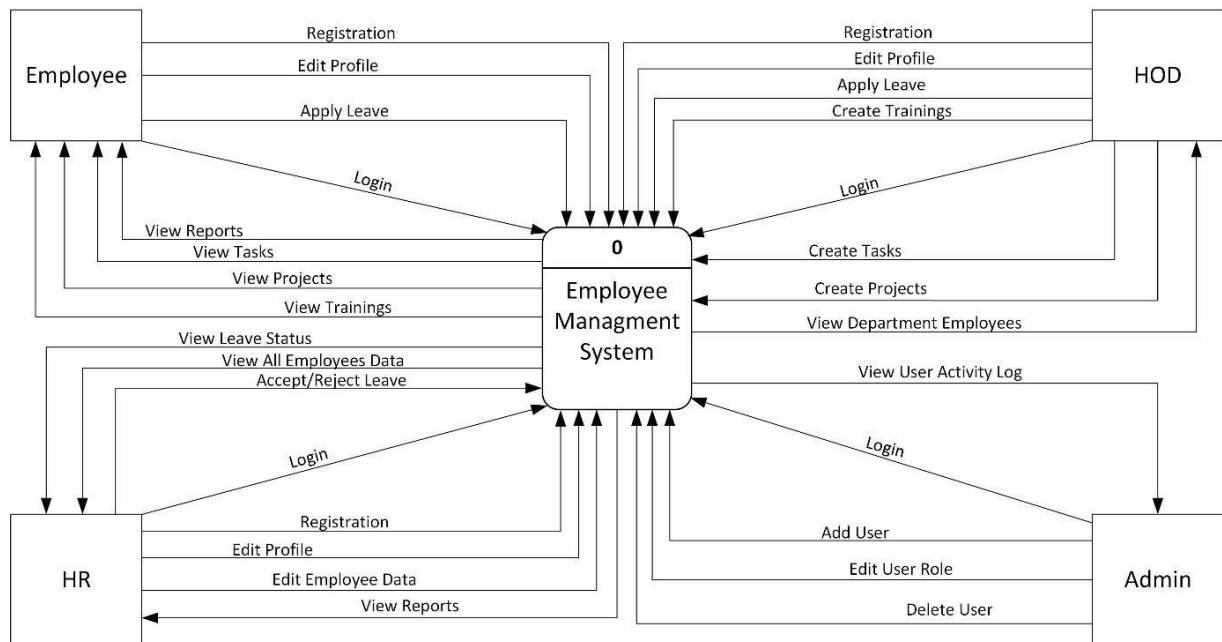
Employee

Registration

Edit Profile

Apply Leave

Login

View Reports

View Tasks

View Projects

View Trainings

HOD

Registration

Edit Profile

Apply Leave

Create Trainings

Login

Create Tasks

Create Projects

View Department Employees

0

Employee Managment System

View Leave Status

View All Employees Data

Accept/Reject Leave

Login

View User Activity Log

Login

HR

Registration

Edit Profile

Edit Employee Data

View Reports

Admin

Add User

Edit User Role

Delete User